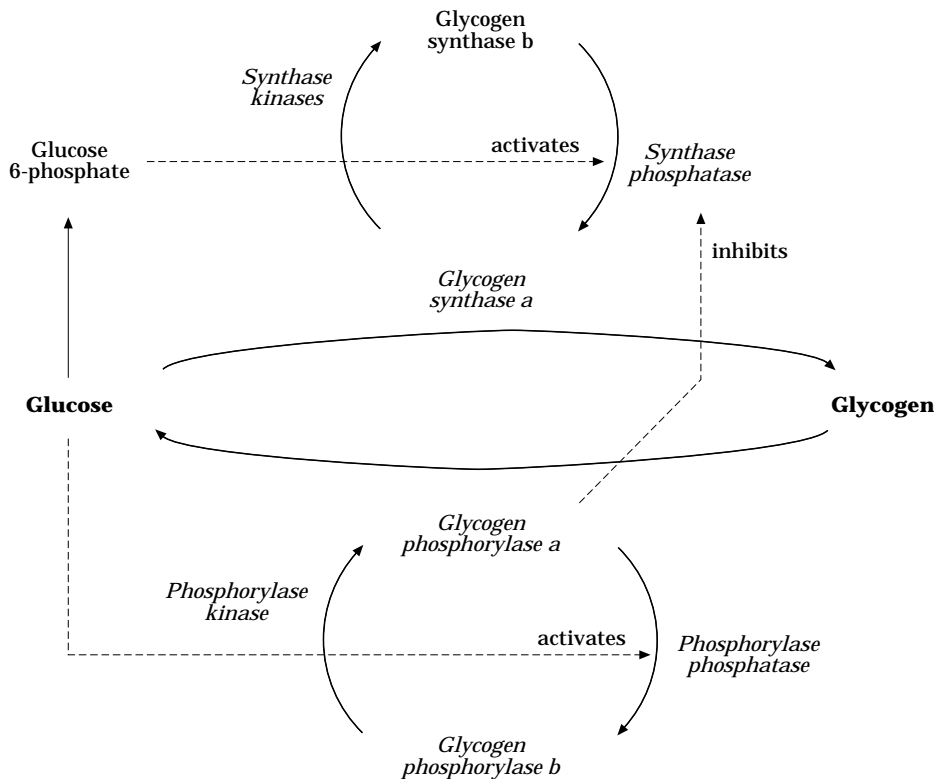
Glycogen synthase b

Synthase kinases

Glucose 6-phosphate

activates

Synthase phosphatase

inhibits

Glycogen synthase a

Glucose

Glycogen

Glycogen phosphorylase a

Phosphorylase kinase

activates

Phosphorylase phosphatase

Glycogen phosphorylase b